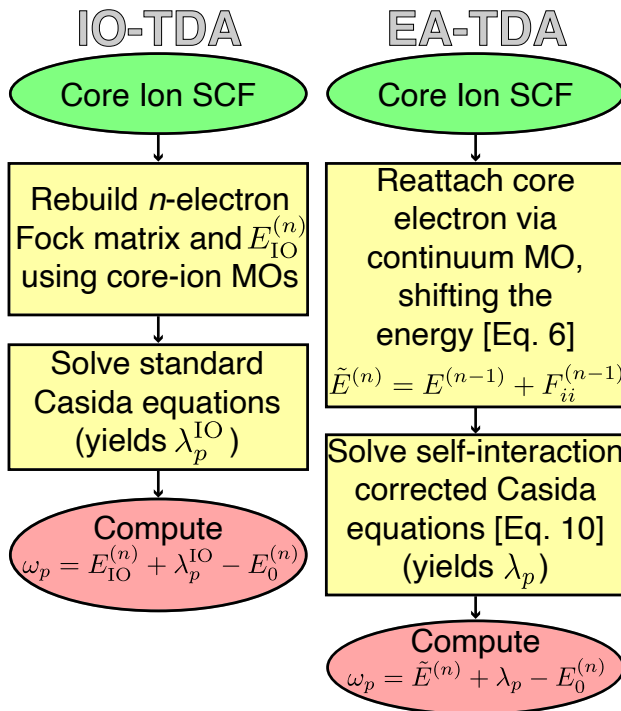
IO-TDA

Core Ion SCF

Rebuild *n*-electron Fock matrix and $E_{\mathrm{IO}}^{(n)}$ using core-ion MOs

Solve standard Casida equations (yields $\lambda_p^{\mathrm{IO}}$)

Compute $\omega_p = E_{\mathrm{IO}}^{(n)} + \lambda_p^{\mathrm{IO}} - E_0^{(n)}$

EA-TDA

Core Ion SCF

Reattach core electron via continuum MO, shifting the energy [Eq. 6] $\tilde{E}^{(n)} = E^{(n-1)} + F_{ii}^{(n-1)}$

Solve self-interaction corrected Casida equations [Eq. 10] (yields $\lambda_p$)

Compute $\omega_p = \tilde{E}^{(n)} + \lambda_p - E_0^{(n)}$